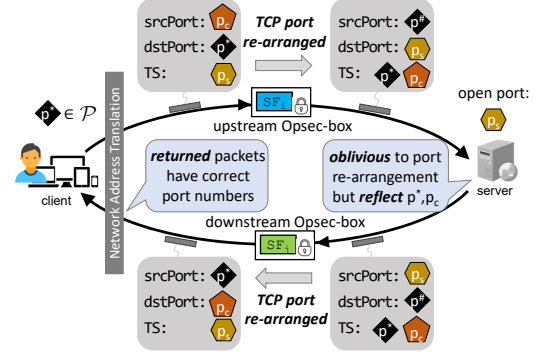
srcPort: $p_c$
dstPort: $p^*$
TS: $p_s$

TCP port re-arranged

srcPort: $p^\#$
dstPort: $p_s$
TS: $p^*$ $p_c$

$p^* \in \mathcal{P}$

$SF_i$

upstream Opsec-box

open port: $p_s$

Network Address Translation

client

returned packets have correct port numbers

oblivious to port re-arrangement but reflect $p^*, p_c$

server

downstream Opsec-box

$SF_i$

srcPort: $p^*$
dstPort: $p_c$
TS: $p_s$

TCP port re-arranged

srcPort: $p_s$
dstPort: $p^\#$
TS: $p^*$ $p_c$